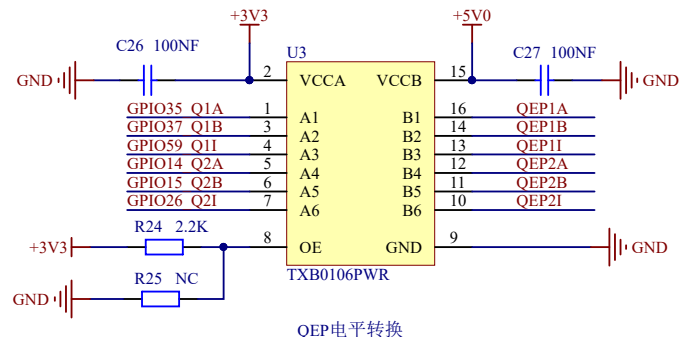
+3V3

+5V0

U3

C26 100NF

C27 100NF

GND

GND

2 VCCA

VCCB 15

GPIO35 Q1A 1 A1

B1 16 QEP1A

GPIO37 Q1B 3 A2

B2 14 QEP1B

GPIO59 Q1I 4 A3

B3 13 QEP1I

GPIO14 Q2A 5 A4

B4 12 QEP2A

GPIO15 Q2B 6 A5

B5 11 QEP2B

GPIO26 Q2I 7 A6

B6 10 QEP2I

R24 2.2K

+3V3

8 OE

GND 9

GND

TXB0106PWR

R25 NC

GND

QEP电平转换